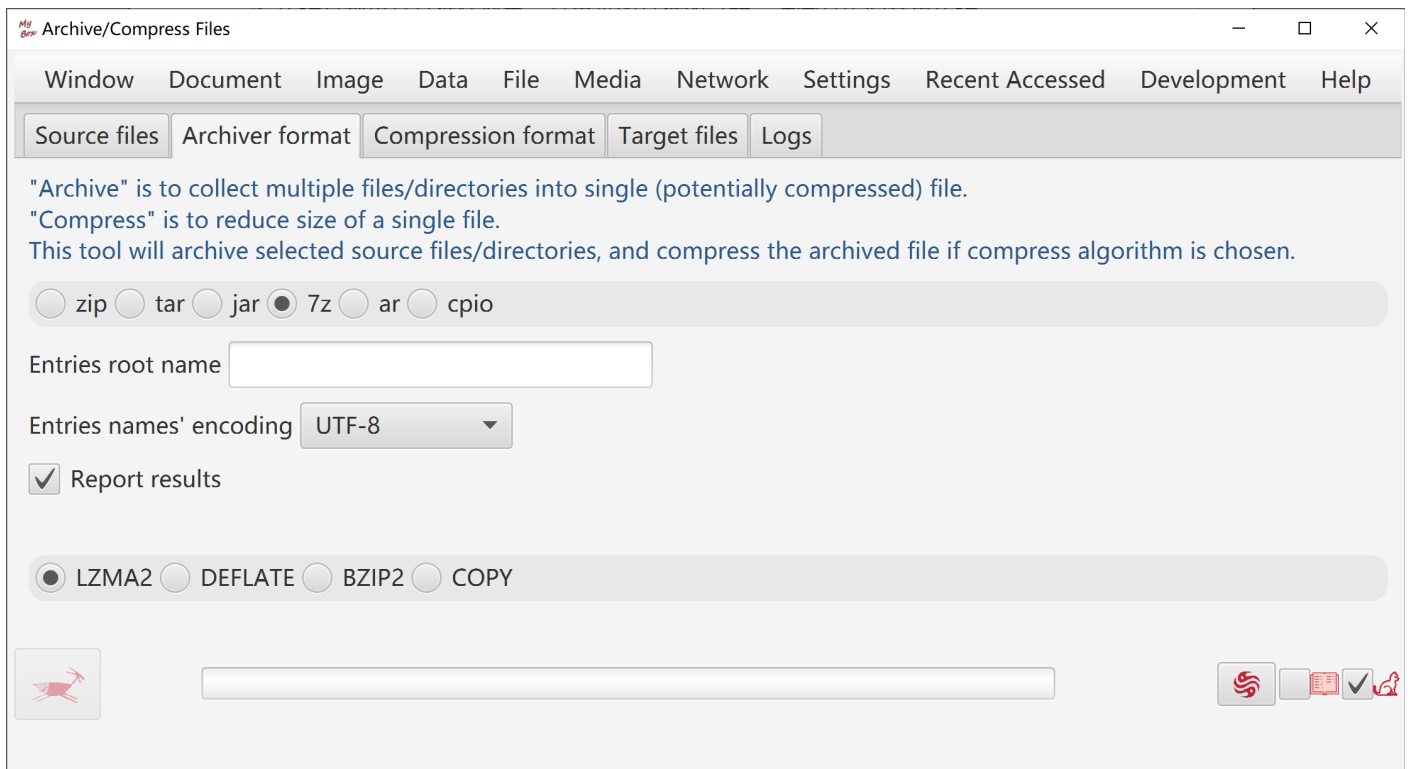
My Box Archive/Compress Files

Window Document Image Data File Media Network Settings Recent Accessed Development Help

Source files Archiver format Compression format Target files Logs

"Archive" is to collect multiple files/directories into single (potentially compressed) file.
"Compress" is to reduce size of a single file.
This tool will archive selected source files/directories, and compress the archived file if compress algorithm is chosen.

zip tar jar 7z ar cpio

Entries root name

Entries names' encoding UTF-8

Report results

LZMA2 DEFLATE BZIP2 COPY